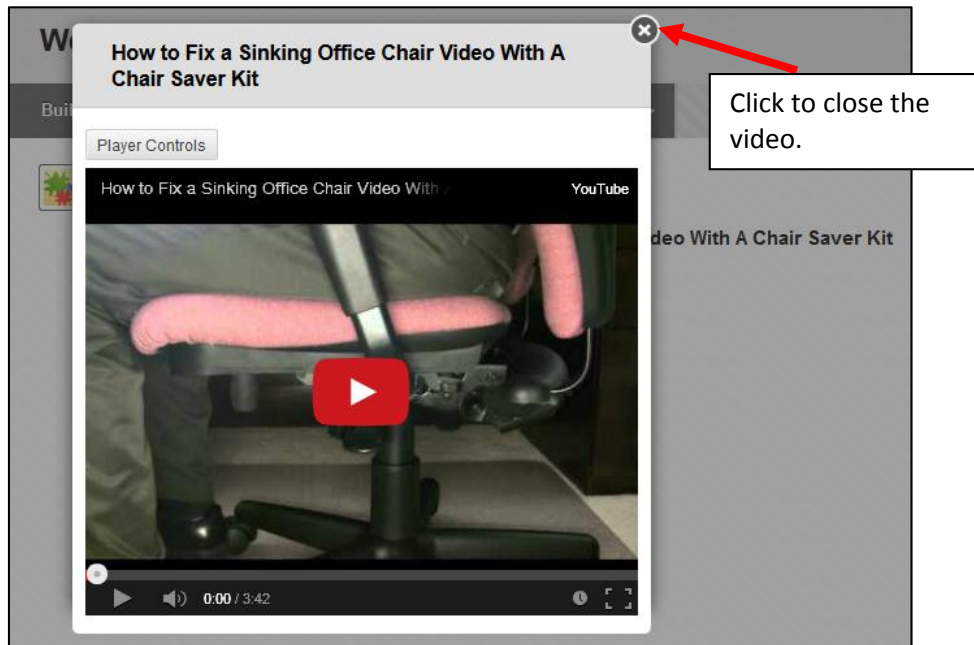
W

Bui

How to Fix a Sinking Office Chair Video With A Chair Saver Kit

Click to close the video.

Player Controls

How to Fix a Sinking Office Chair Video With A

YouTube

deo With A Chair Saver Kit

0:00 / 3:42